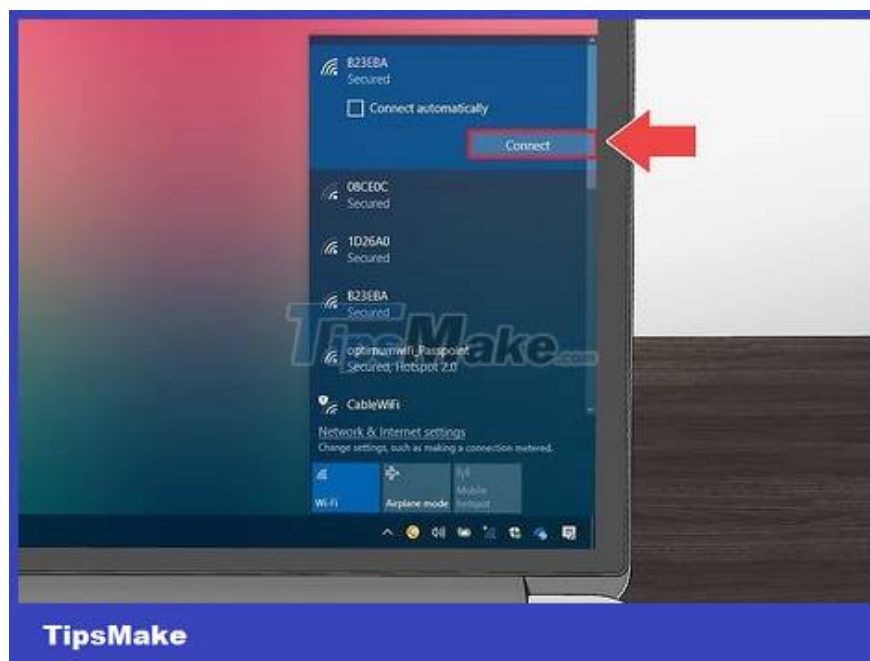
B23EBA
Secured

Connect automatically

Connect

08CE0C
Secured

1D26A0
Secured

B23EBA
Secured

optimumwifi_Passpoint
Secured, Hotspot 2.0

CableWiFi

Network & Internet settings
Change settings, such as making a connection metered.

Wi-Fi

Airplane mode

Mobile hotspot

TipsMake.com

TipsMake